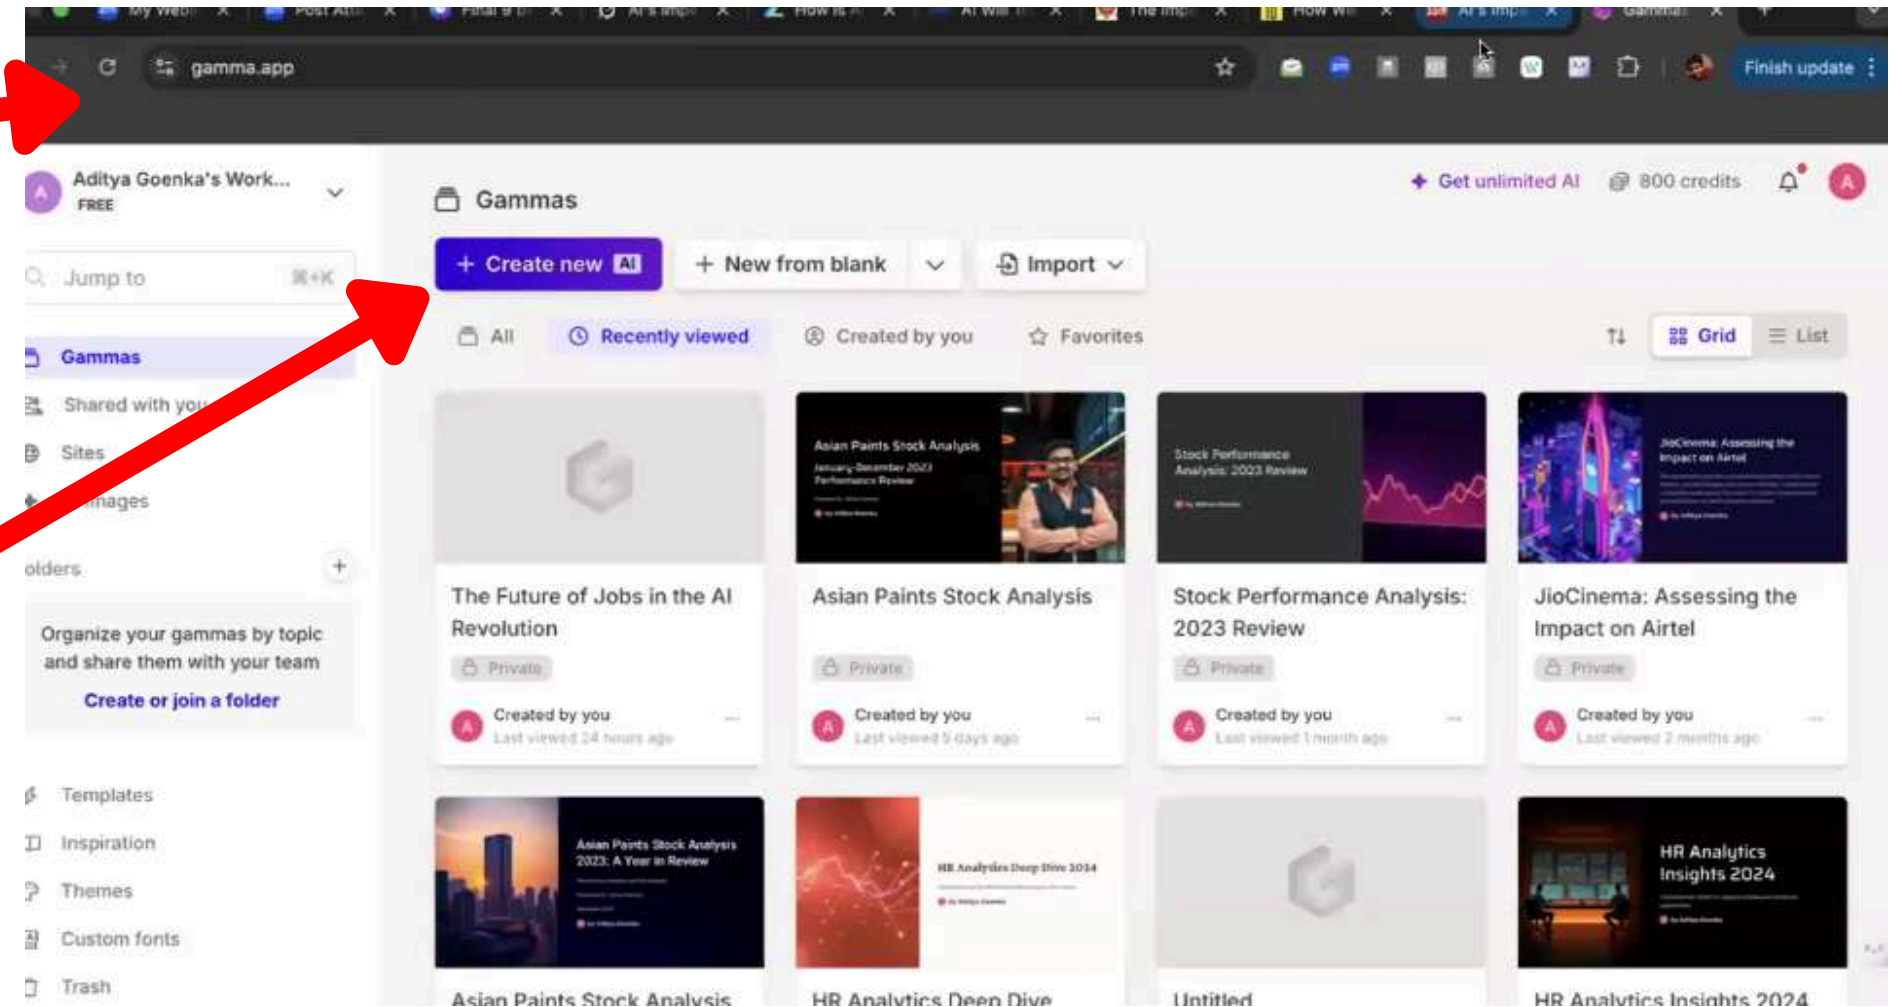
gamma.app

Finish update

Aditya Goenka's Work...
FREE

Jump to ⌘+K

Gammas
Shared with you
Sites
Images

olders +

Organize your gammas by topic and share them with your team
Create or join a folder

Templates
Inspiration
Themes
Custom fonts
Trash

Gammas

Get unlimited AI 800 credits

+ Create new AI
+ New from blank
Import

All Recently viewed Created by you Favorites Grid List

The Future of Jobs in the AI Revolution
Private
Created by you
Last viewed 24 hours ago

Asian Paints Stock Analysis
January-December 2023 Performance Review
Asian Paints Stock Analysis
Private
Created by you
Last viewed 5 days ago

Stock Performance Analysis: 2023 Review
Stock Performance Analysis: 2023 Review
Private
Created by you
Last viewed 1 month ago

JioCinema: Assessing the Impact on Airtel
JioCinema: Assessing the Impact on Airtel
Private
Created by you
Last viewed 2 months ago

Asian Paints Stock Analysis 2023: A Year in Review
Asian Paints Stock Analysis

HR Analytics Deep Dive 2024
HR Analytics Deep Dive

Untitled

HR Analytics Insights 2024
HR Analytics Insights 2024